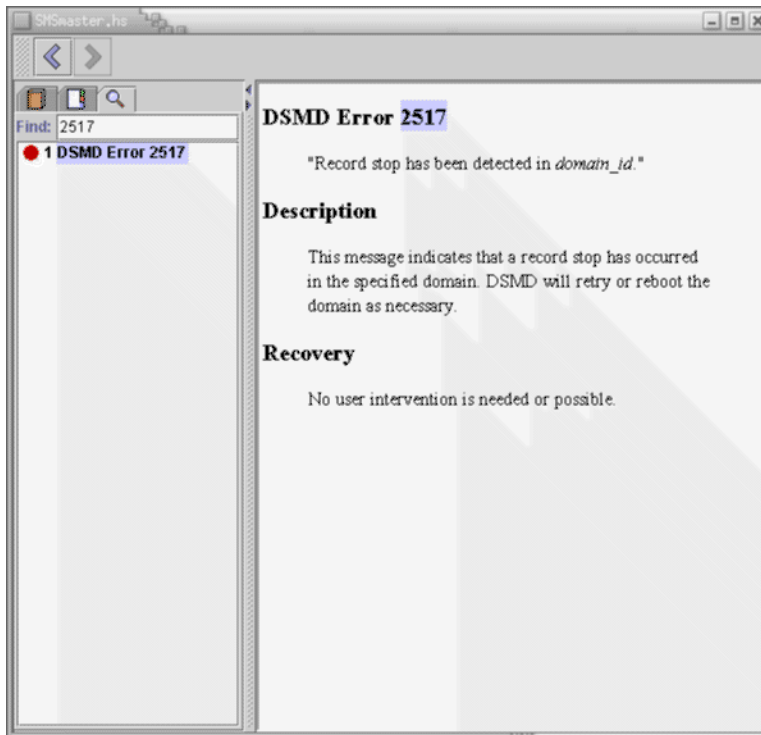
SMSmaster.hs

Find: 2517

1 DSMD Error 2517

DSMD Error 2517

"Record stop has been detected in *domain_id*."

Description

This message indicates that a record stop has occurred in the specified domain. DSMD will retry or reboot the domain as necessary.

Recovery

No user intervention is needed or possible.